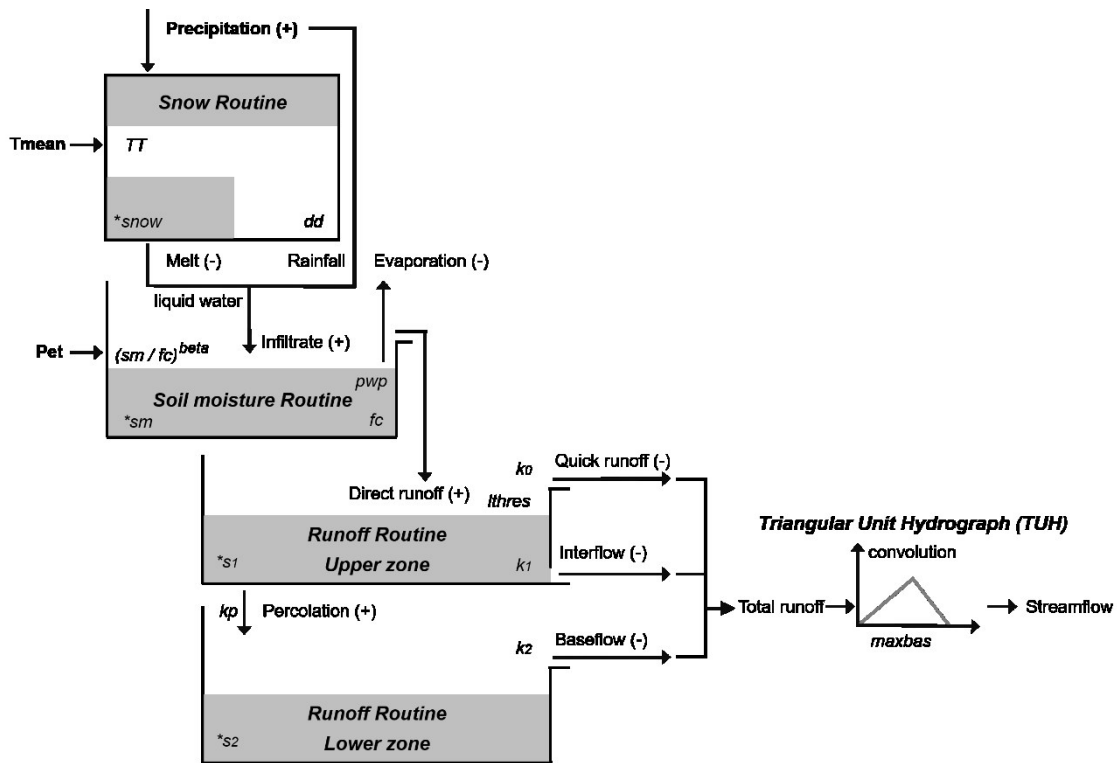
Precipitation (+)

Snow Routine

Tmean

TT

*snow

dd

Melt (-)

Rainfall

Evaporation (-)

liquid water

Infiltrate (+)

Pet

$(sm / fc)^{beta}$

pwp

Soil moisture Routine

*sm

fc

$k_0$

Quick runoff (-)

Direct runoff (+)

lthres

Runoff Routine

*$s_1$

Upper zone

$k_1$

Interflow (-)

Triangular Unit Hydrograph (TUH)

convolution

kp

Percolation (+)

Total runoff

Streamflow

maxbas

$k_2$

Baseflow (-)

Runoff Routine

*$s_2$

Lower zone